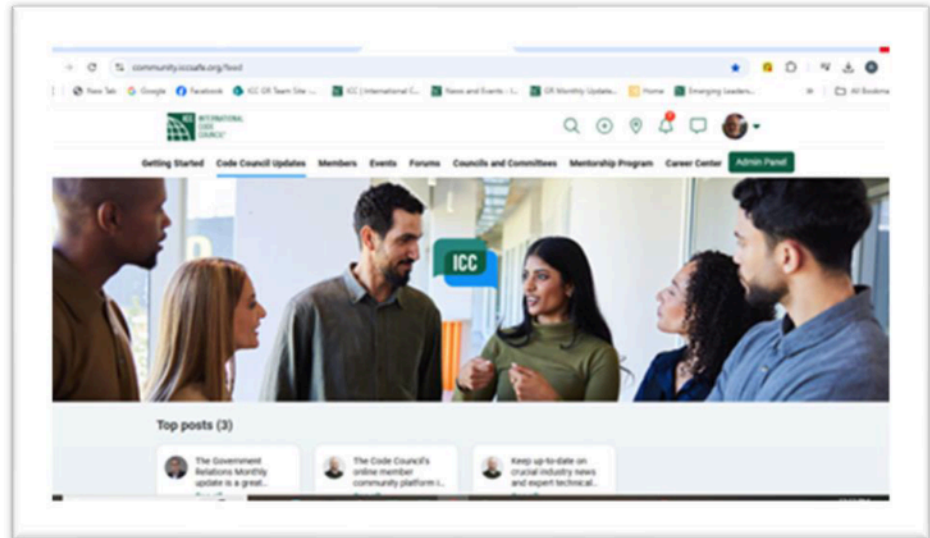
community.iccsafe.org/feed

New Tab Google Facebook ICC GR Team Site ... ICC | International C... News and Events - I... GR Monthly Update... Home Emerging Leaders... All Bookmarks

INTERNATIONAL CODE COUNCIL

Getting Started Code Council Updates Members Events Forums Councils and Committees Mentorship Program Career Center Admin Panel

ICC

Top posts (3)

The Government Relations Monthly update is a great...

The Code Council's online member community platform i...

Keep up-to-date on crucial industry news and expert technical...